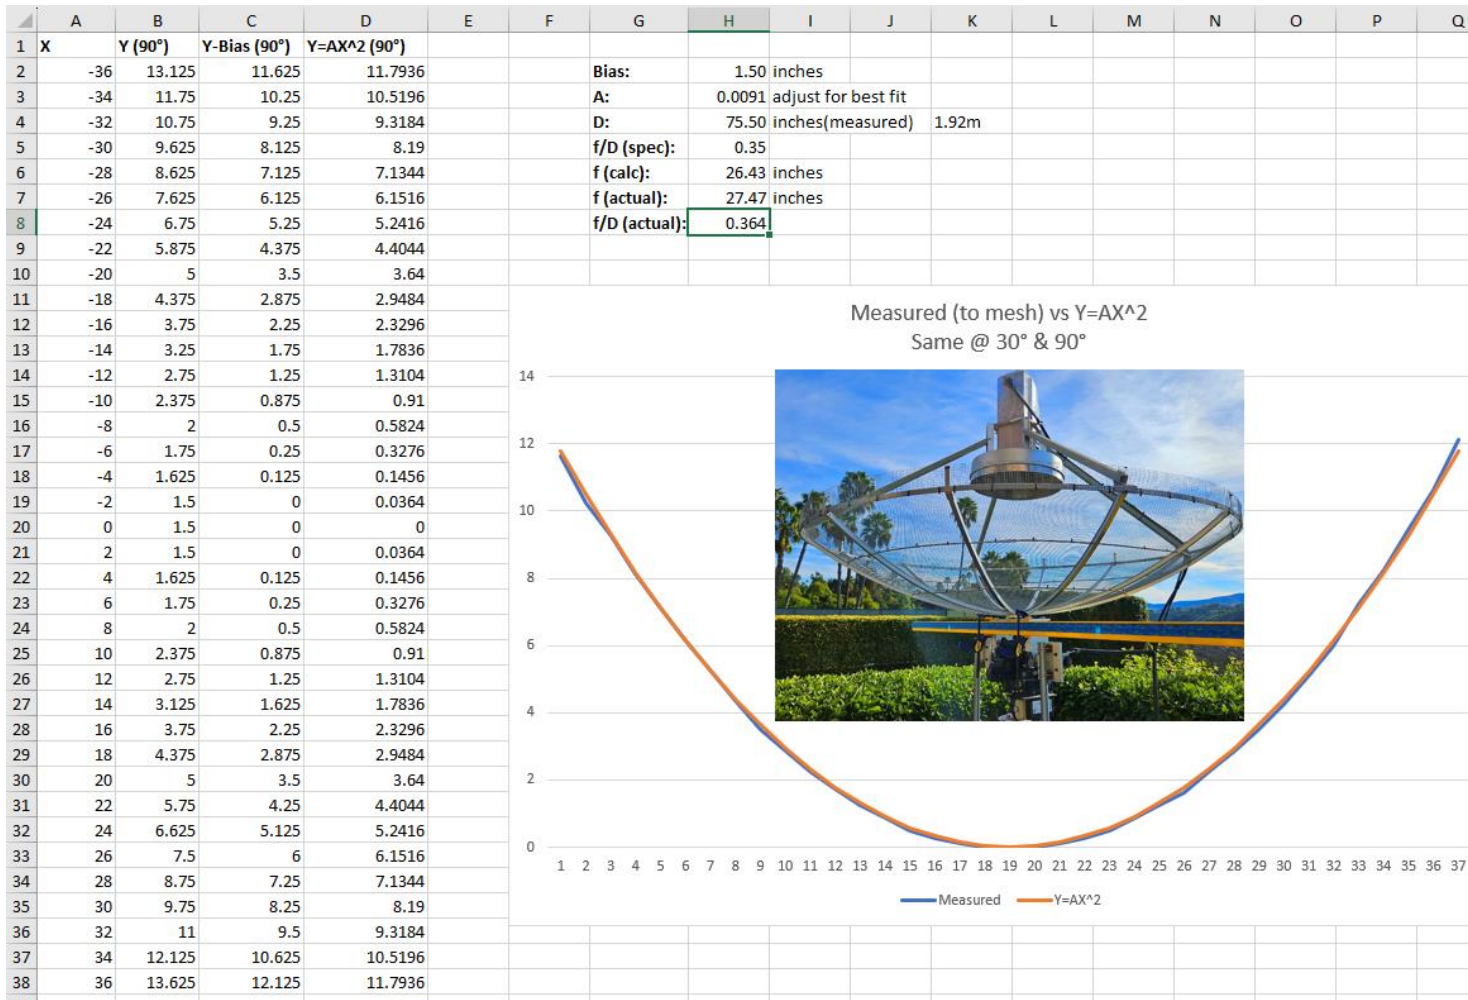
| | A | B | C | D | E | F | G | H | I | J | K | L | M | N | O | P | Q |
|---|---|---|---|---|---|---|---|---|---|---|---|---|---|---|---|---|---|
| 1 | X | Y (90°) | Y-Bias (90°) | Y=AX^2 (90°) | | | | | | | | | | | | | |
| 2 | -36 | 13.125 | 11.625 | 11.7936 | | | Bias: | 1.50 | inches | | | | | | | | |
| 3 | -34 | 11.75 | 10.25 | 10.5196 | | | A: | 0.0091 | adjust for best fit | | | | | | | | |
| 4 | -32 | 10.75 | 9.25 | 9.3184 | | | D: | 75.50 | inches(measured) | | 1.92m | | | | | | |
| 5 | -30 | 9.625 | 8.125 | 8.19 | | | f/D (spec): | 0.35 | | | | | | | | | |
| 6 | -28 | 8.625 | 7.125 | 7.1344 | | | f (calc): | 26.43 | inches | | | | | | | | |
| 7 | -26 | 7.625 | 6.125 | 6.1516 | | | f (actual): | 27.47 | inches | | | | | | | | |
| 8 | -24 | 6.75 | 5.25 | 5.2416 | | | f/D (actual): | 0.364 | | | | | | | | | |
| 9 | -22 | 5.875 | 4.375 | 4.4044 | | | | | | | | | | | | | |
| 10 | -20 | 5 | 3.5 | 3.64 | | | | | | | | | | | | | |
| 11 | -18 | 4.375 | 2.875 | 2.9484 | | | | | | | | | | | | | |
| 12 | -16 | 3.75 | 2.25 | 2.3296 | | | | | | | | | | | | | |
| 13 | -14 | 3.25 | 1.75 | 1.7836 | | | | | | | | | | | | | |
| 14 | -12 | 2.75 | 1.25 | 1.3104 | | | | | | | | | | | | | |
| 15 | -10 | 2.375 | 0.875 | 0.91 | | | | | | | | | | | | | |
| 16 | -8 | 2 | 0.5 | 0.5824 | | | | | | | | | | | | | |
| 17 | -6 | 1.75 | 0.25 | 0.3276 | | | | | | | | | | | | | |
| 18 | -4 | 1.625 | 0.125 | 0.1456 | | | | | | | | | | | | | |
| 19 | -2 | 1.5 | 0 | 0.0364 | | | | | | | | | | | | | |
| 20 | 0 | 1.5 | 0 | 0 | | | | | | | | | | | | | |
| 21 | 2 | 1.5 | 0 | 0.0364 | | | | | | | | | | | | | |
| 22 | 4 | 1.625 | 0.125 | 0.1456 | | | | | | | | | | | | | |
| 23 | 6 | 1.75 | 0.25 | 0.3276 | | | | | | | | | | | | | |
| 24 | 8 | 2 | 0.5 | 0.5824 | | | | | | | | | | | | | |
| 25 | 10 | 2.375 | 0.875 | 0.91 | | | | | | | | | | | | | |
| 26 | 12 | 2.75 | 1.25 | 1.3104 | | | | | | | | | | | | | |
| 27 | 14 | 3.125 | 1.625 | 1.7836 | | | | | | | | | | | | | |
| 28 | 16 | 3.75 | 2.25 | 2.3296 | | | | | | | | | | | | | |
| 29 | 18 | 4.375 | 2.875 | 2.9484 | | | | | | | | | | | | | |
| 30 | 20 | 5 | 3.5 | 3.64 | | | | | | | | | | | | | |
| 31 | 22 | 5.75 | 4.25 | 4.4044 | | | | | | | | | | | | | |
| 32 | 24 | 6.625 | 5.125 | 5.2416 | | | | | | | | | | | | | |
| 33 | 26 | 7.5 | 6 | 6.1516 | | | | | | | | | | | | | |
| 34 | 28 | 8.75 | 7.25 | 7.1344 | | | | | | | | | | | | | |
| 35 | 30 | 9.75 | 8.25 | 8.19 | | | | | | | | | | | | | |
| 36 | 32 | 11 | 9.5 | 9.3184 | | | | | | | | | | | | | |
| 37 | 34 | 12.125 | 10.625 | 10.5196 | | | | | | | | | | | | | |
| 38 | 36 | 13.625 | 12.125 | 11.7936 | | | | | | | | | | | | | |

Measured (to mesh) vs Y=AX^2
Same @ 30° & 90°

14 12 10 8 6 4 2 0

1 2 3 4 5 6 7 8 9 10 11 12 13 14 15 16 17 18 19 20 21 22 23 24 25 26 27 28 29 30 31 32 33 34 35 36 37

Measured Y=AX^2